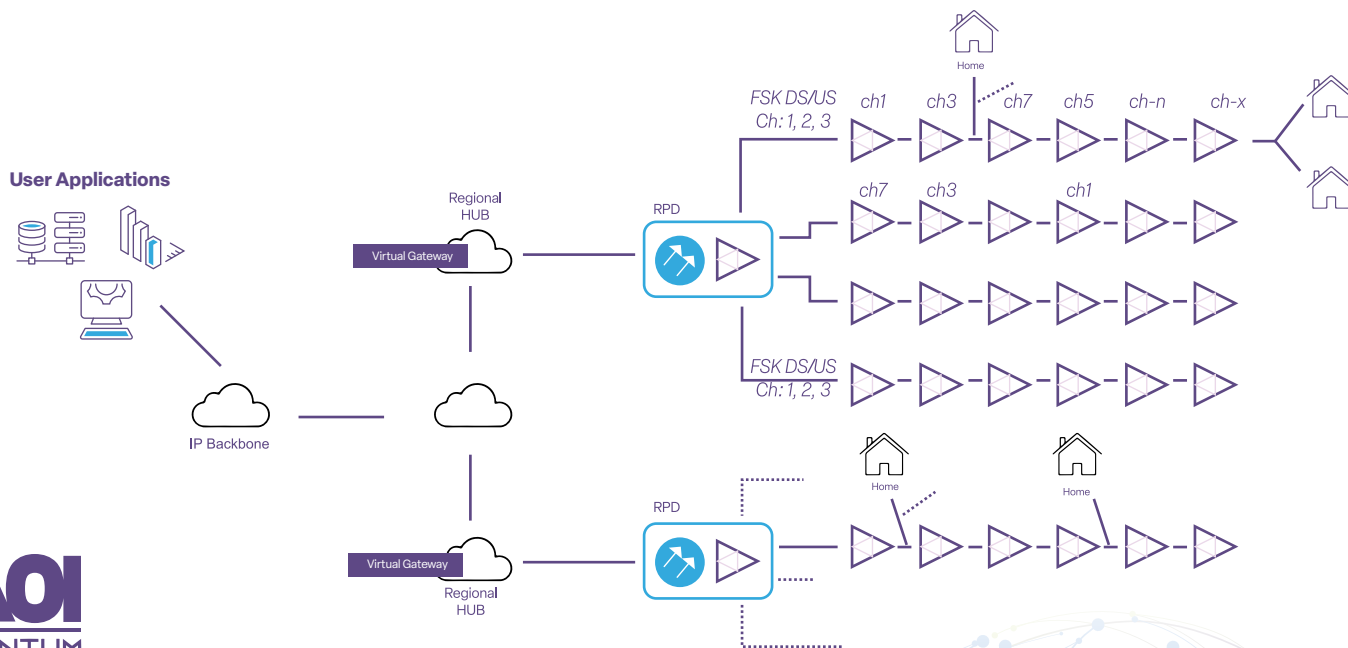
Home

FSK DS/US
Ch: 1, 2, 3

ch1 ch3 ch7 ch5 ch-n ch-x

User Applications

Regional
HUB

Virtual Gateway

RPD

ch7 ch3 ch1

FSK DS/US
Ch: 1, 2, 3

IP Backbone

Home

Home

RPD

Virtual Gateway

Regional
HUB

AOI
NTUM